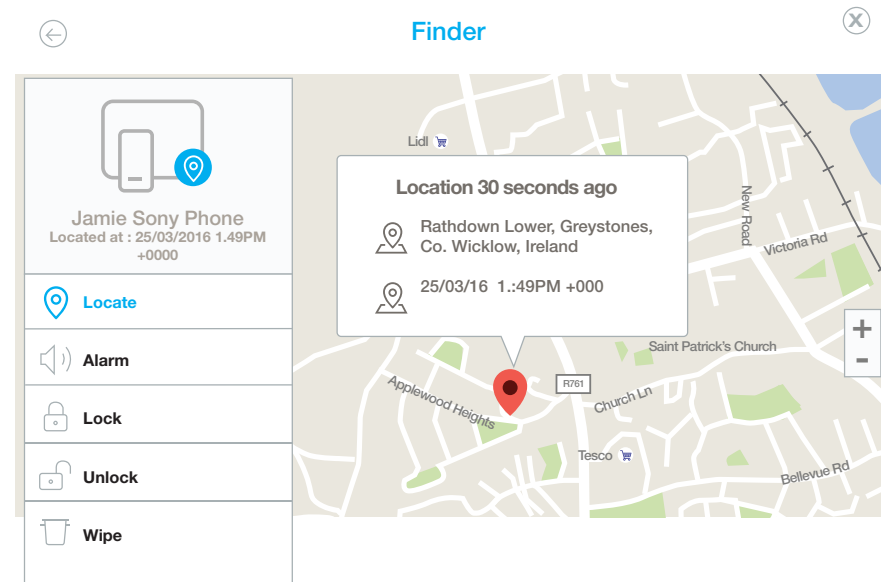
Finder

Jamie Sony Phone
Located at : 25/03/2016 1.49PM +0000

Locate

Alarm

Lock

Unlock

Wipe

Location 30 seconds ago

Rathdown Lower, Greystones, Co. Wicklow, Ireland

25/03/16 1.:49PM +000

Lidl

New Road

Victoria Rd

Saint Patrick's Church

R761

Applewood Heights

Church Ln

Tesco

Bellevue Rd

+

-